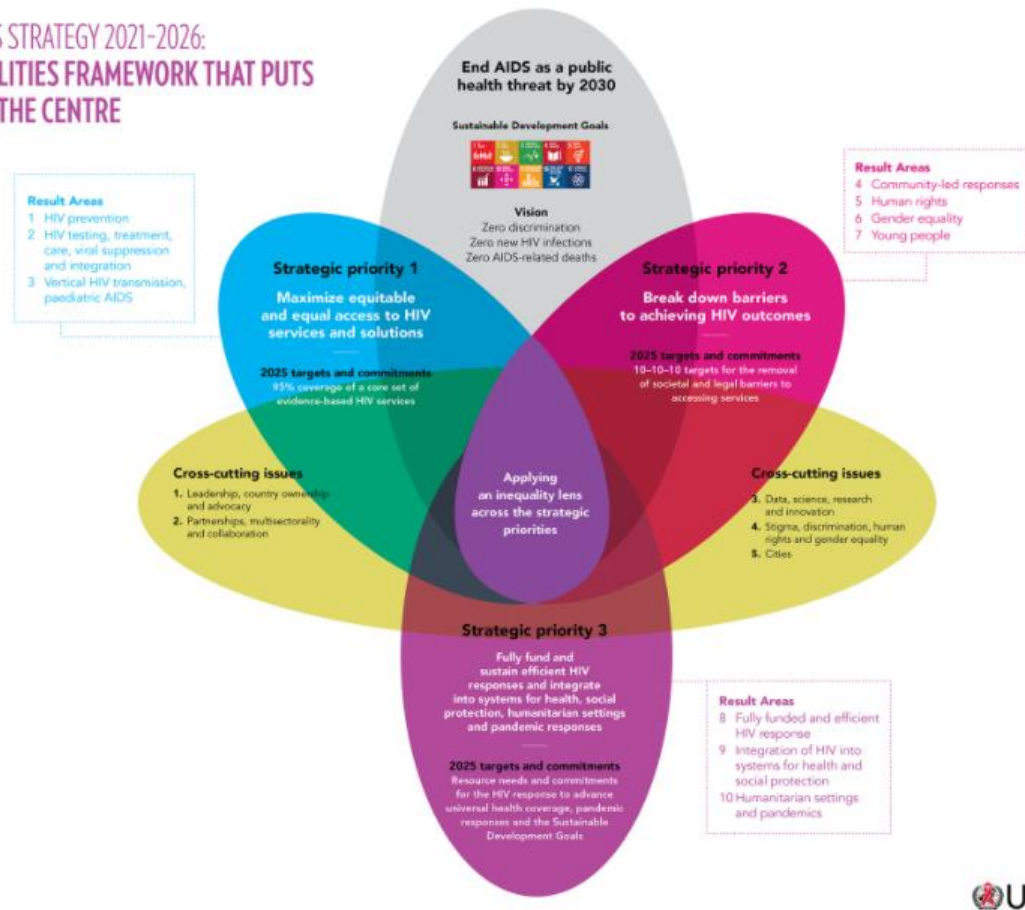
S STRATEGY 2021–2026:
LITIES FRAMEWORK THAT PUTS
THE CENTRE

End AIDS as a public health threat by 2030

Sustainable Development Goals

Vision
Zero discrimination
Zero new HIV infections
Zero AIDS-related deaths

Result Areas
1 HIV prevention
2 HIV testing, treatment, care, viral suppression and integration
3 Vertical HIV transmission, paediatric AIDS

Strategic priority 1
Maximize equitable and equal access to HIV services and solutions

2025 targets and commitments
95% coverage of a core set of evidence-based HIV services

Result Areas
4 Community-led responses
5 Human rights
6 Gender equality
7 Young people

Strategic priority 2
Break down barriers to achieving HIV outcomes

2025 targets and commitments
10–10–10 targets for the removal of societal and legal barriers to accessing services

Cross-cutting issues
1. Leadership, country ownership and advocacy
2. Partnerships, multisectorality and collaboration

Applying an inequality lens across the strategic priorities

Cross-cutting issues
3. Data, science, research and innovation
4. Stigma, discrimination, human rights and gender equality
5. Cities

Strategic priority 3
Fully fund and sustain efficient HIV responses and integrate into systems for health, social protection, humanitarian settings and pandemic responses

2025 targets and commitments
Resource needs and commitments for the HIV response to advance universal health coverage, pandemic responses and the Sustainable Development Goals

Result Areas
8 Fully funded and efficient HIV response
9 Integration of HIV into systems for health and social protection
10 Humanitarian settings and pandemics

U